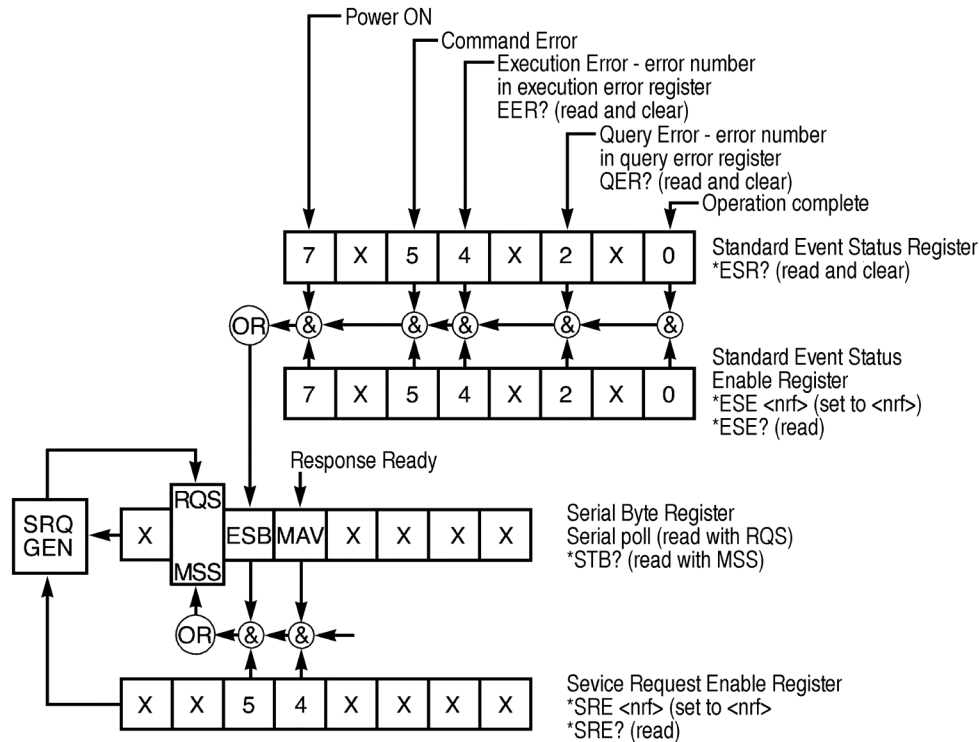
Power ON
Command Error
Execution Error - error number in execution error register EER? (read and clear)
Query Error - error number in query error register QER? (read and clear)
Operation complete

| 7 | X | 5 | 4 | X | 2 | X | 0 |
|---|---|---|---|---|---|---|---|

Standard Event Status Register
*ESR? (read and clear)

OR & & & & &

| 7 | X | 5 | 4 | X | 2 | X | 0 |
|---|---|---|---|---|---|---|---|

Standard Event Status Enable Register
*ESE <nrf> (set to <nrf>)
*ESE? (read)

Response Ready

SRQ GEN

| X | RQS MSS | ESB | MAV | X | X | X | X |
|---|---|---|---|---|---|---|---|

Serial Byte Register
Serial poll (read with RQS)
*STB? (read with MSS)

OR & &

| X | X | 5 | 4 | X | X | X | X |
|---|---|---|---|---|---|---|---|

Sevice Request Enable Register
*SRE <nrf> (set to <nrf>
*SRE? (read)